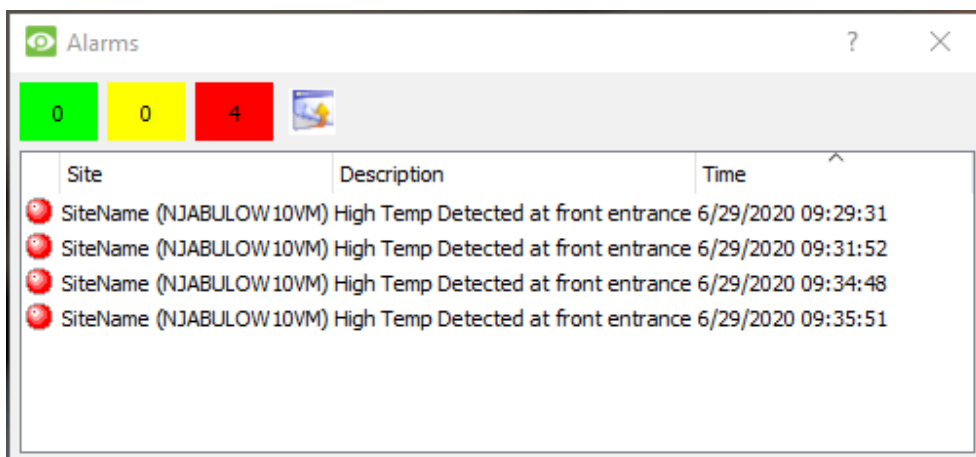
Alarms

?

0 0 4

| Site | Description | Time |
|---|---|---|
| SiteName (NJABULOW10VM) | High Temp Detected at front entrance | 6/29/2020 09:29:31 |
| SiteName (NJABULOW10VM) | High Temp Detected at front entrance | 6/29/2020 09:31:52 |
| SiteName (NJABULOW10VM) | High Temp Detected at front entrance | 6/29/2020 09:34:48 |
| SiteName (NJABULOW10VM) | High Temp Detected at front entrance | 6/29/2020 09:35:51 |